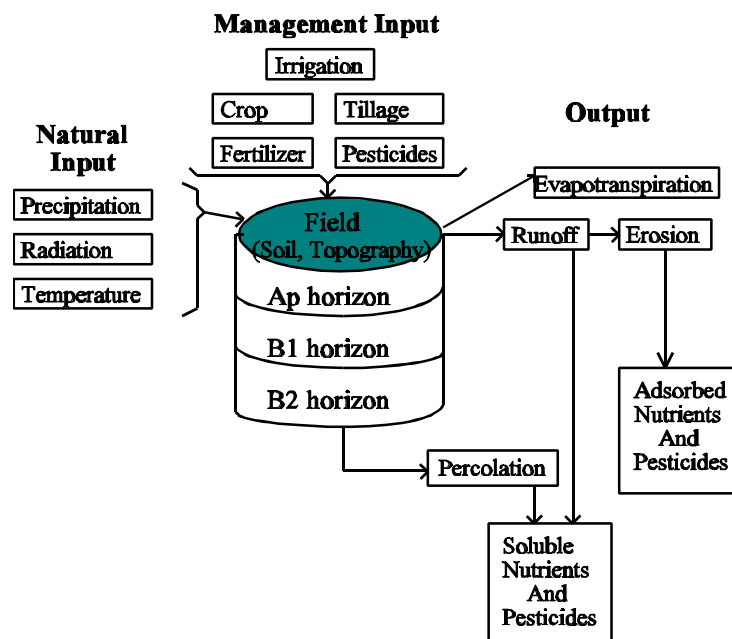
Management Input

Irrigation

Crop

Tillage

Fertilizer

Pesticides

Natural Input

Precipitation

Radiation

Temperature

Output

Evapotranspiration

Field (Soil, Topography)

Runoff

Erosion

Ap horizon

B1 horizon

B2 horizon

Adsorbed Nutrients And Pesticides

Percolation

Soluble Nutrients And Pesticides